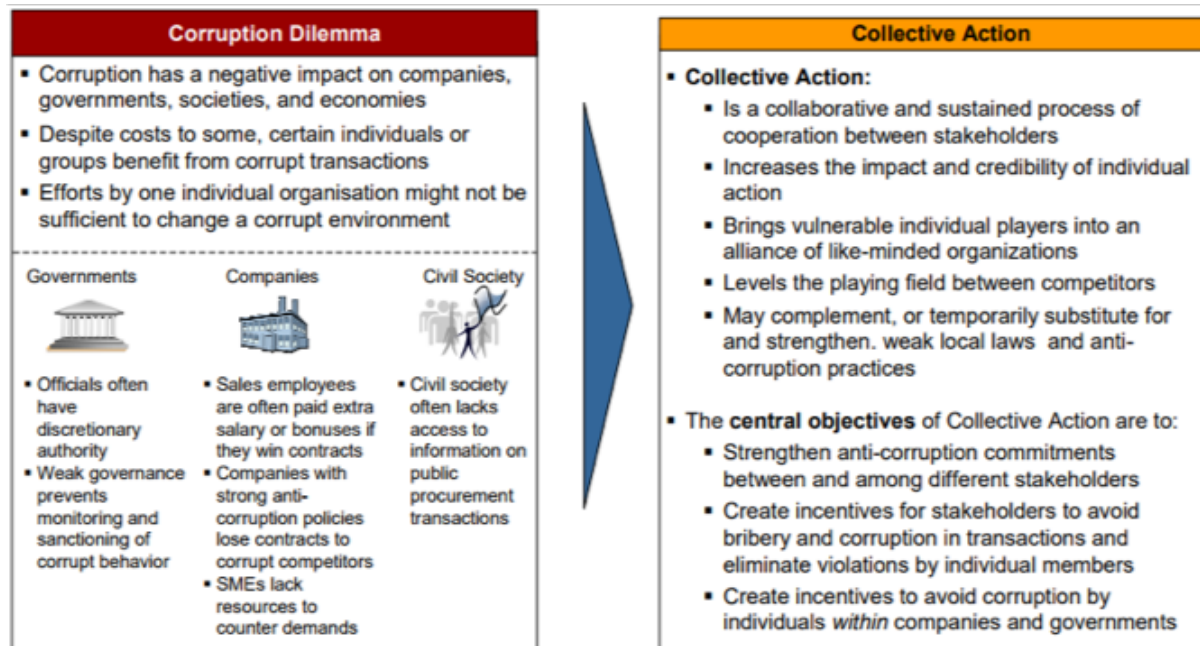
Corruption Dilemma

- Corruption has a negative impact on companies, governments, societies, and economies
- Despite costs to some, certain individuals or groups benefit from corrupt transactions
- Efforts by one individual organisation might not be sufficient to change a corrupt environment

Governments

- Officials often have discretionary authority
- Weak governance prevents monitoring and sanctioning of corrupt behavior

Companies

- Sales employees are often paid extra salary or bonuses if they win contracts
- Companies with strong anti-corruption policies lose contracts to corrupt competitors
- SMEs lack resources to counter demands

Civil Society

- Civil society often lacks access to information on public procurement transactions

Collective Action

- **Collective Action:**
  - Is a collaborative and sustained process of cooperation between stakeholders
  - Increases the impact and credibility of individual action
  - Brings vulnerable individual players into an alliance of like-minded organizations
  - Levels the playing field between competitors
  - May complement, or temporarily substitute for and strengthen. weak local laws and anti-corruption practices

- The **central objectives** of Collective Action are to:
  - Strengthen anti-corruption commitments between and among different stakeholders
  - Create incentives for stakeholders to avoid bribery and corruption in transactions and eliminate violations by individual members
  - Create incentives to avoid corruption by individuals *within* companies and governments